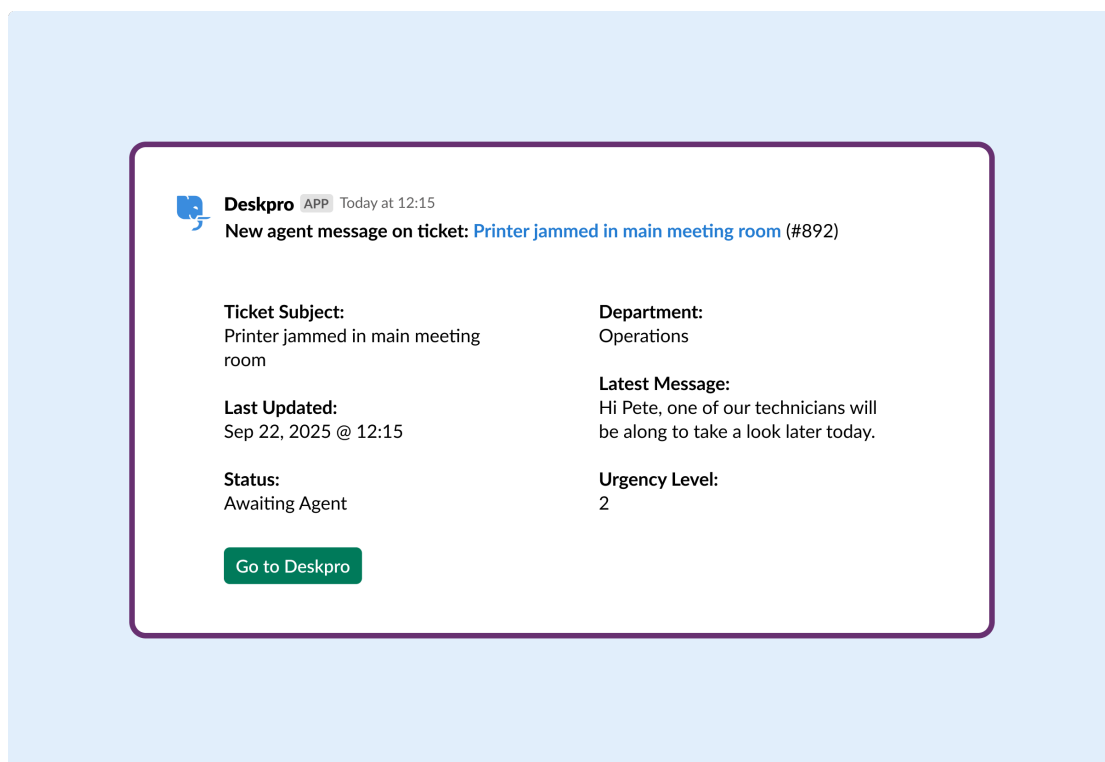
Deskpro APP Today at 12:15
New agent message on ticket: Printer jammed in main meeting room (#892)

Ticket Subject:
Printer jammed in main meeting room

Last Updated:
Sep 22, 2025 @ 12:15

Status:
Awaiting Agent

Department:
Operations

Latest Message:
Hi Pete, one of our technicians will be along to take a look later today.

Urgency Level:
2

Go to Deskpro